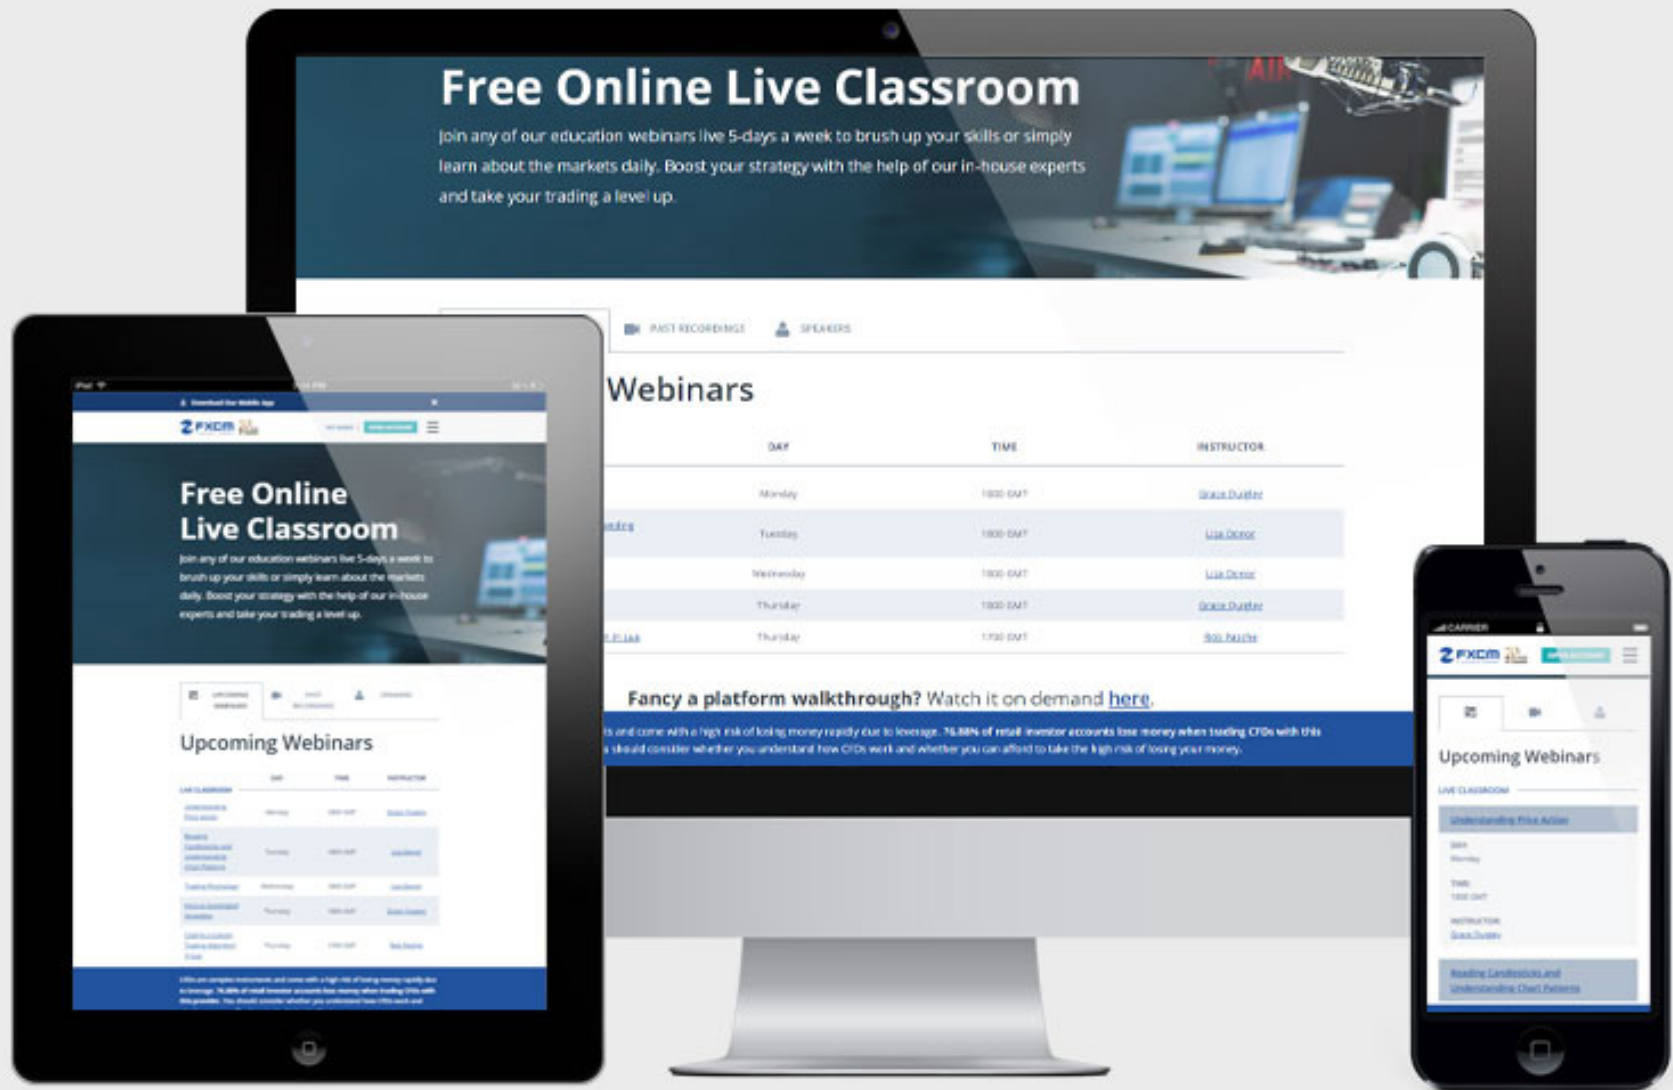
Free Online Live Classroom

Join any of our education webinars live 5-days a week to brush up your skills or simply learn about the markets daily. Boost your strategy with the help of our in-house experts and take your trading a level up.

PAST RECORDINGS SPEAKERS

Webinars

| | DAY | TIME | INSTRUCTOR |
|---|---|---|---|
| | Monday | 1800 GMT | Grace Dugdale |
| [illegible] | Tuesday | 1800 GMT | Liza Diener |
| | Wednesday | 1800 GMT | Liza Diener |
| | Thursday | 1800 GMT | Grace Dugdale |
| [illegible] | Thursday | 1730 GMT | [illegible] |

Fancy a platform walkthrough? Watch it on demand here.

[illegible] and come with a high risk of losing money rapidly due to leverage. 76.88% of retail investor accounts lose money when trading CFDs with this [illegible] should consider whether you understand how CFDs work and whether you can afford to take the high risk of losing your money.

FXCM

Free Online Live Classroom

Join any of our education webinars live 5-days a week to brush up your skills or simply learn about the markets daily. Boost your strategy with the help of our in-house experts and take your trading a level up.

Upcoming Webinars

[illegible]

CARRIER

FXCM

Upcoming Webinars

LIVE CLASSROOM

Understanding Price Action

DAY
Monday

TIME
1800 GMT

INSTRUCTOR
Grace Dugdale

Reading Candlesticks and Understanding Chart Patterns